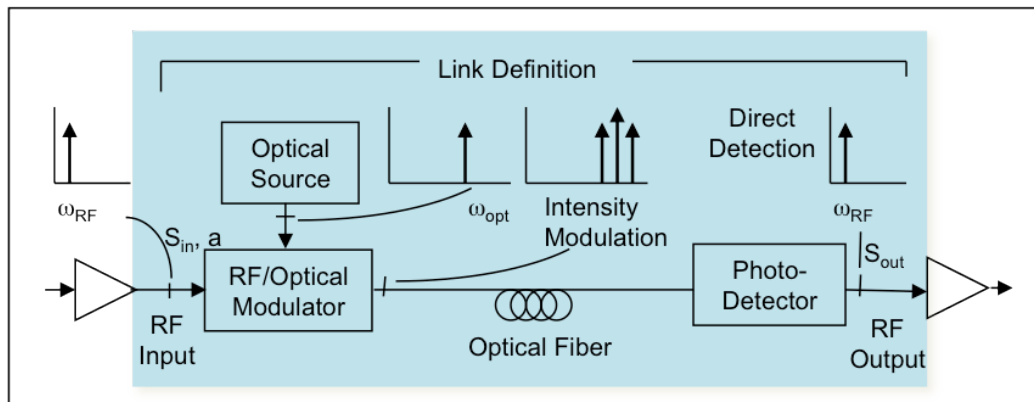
Link Definition

Optical Source

$\omega_{RF}$

$\omega_{opt}$

Intensity Modulation

Direct Detection

$\omega_{RF}$

$S_{in}$, a

RF/Optical Modulator

Photo-Detector

$S_{out}$

RF Input

Optical Fiber

RF Output